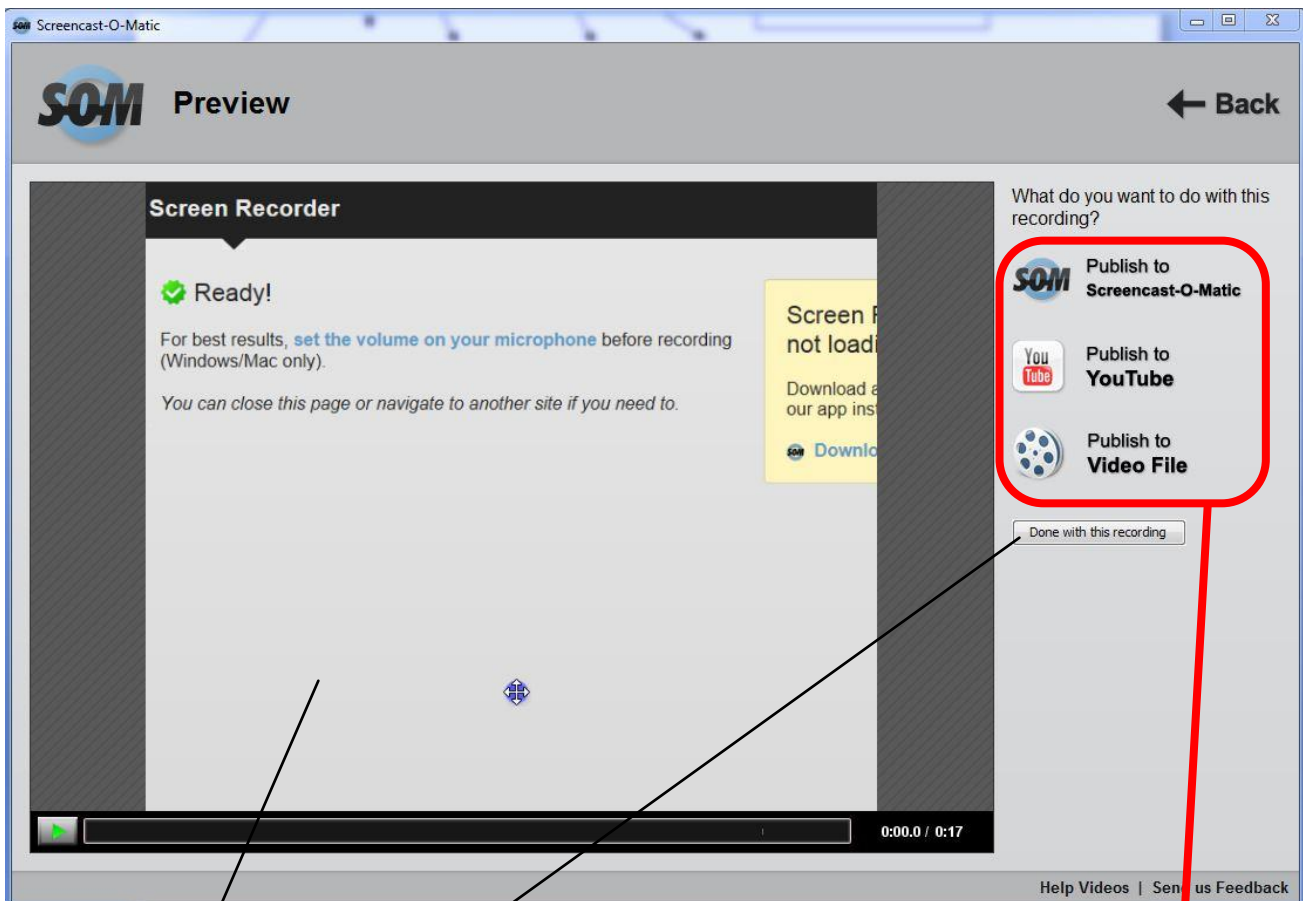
Screencast-O-Matic

SOM Preview

← Back

Screen Recorder

Ready!

For best results, set the volume on your microphone before recording (Windows/Mac only).

You can close this page or navigate to another site if you need to.

Screen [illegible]
not loadi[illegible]

Download a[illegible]
our app ins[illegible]

Downlo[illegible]

0:00.0 / 0:17

What do you want to do with this recording?

Publish to
Screencast-O-Matic

Publish to
YouTube

Publish to
Video File

Done with this recording

Help Videos | Sen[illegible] us Feedback